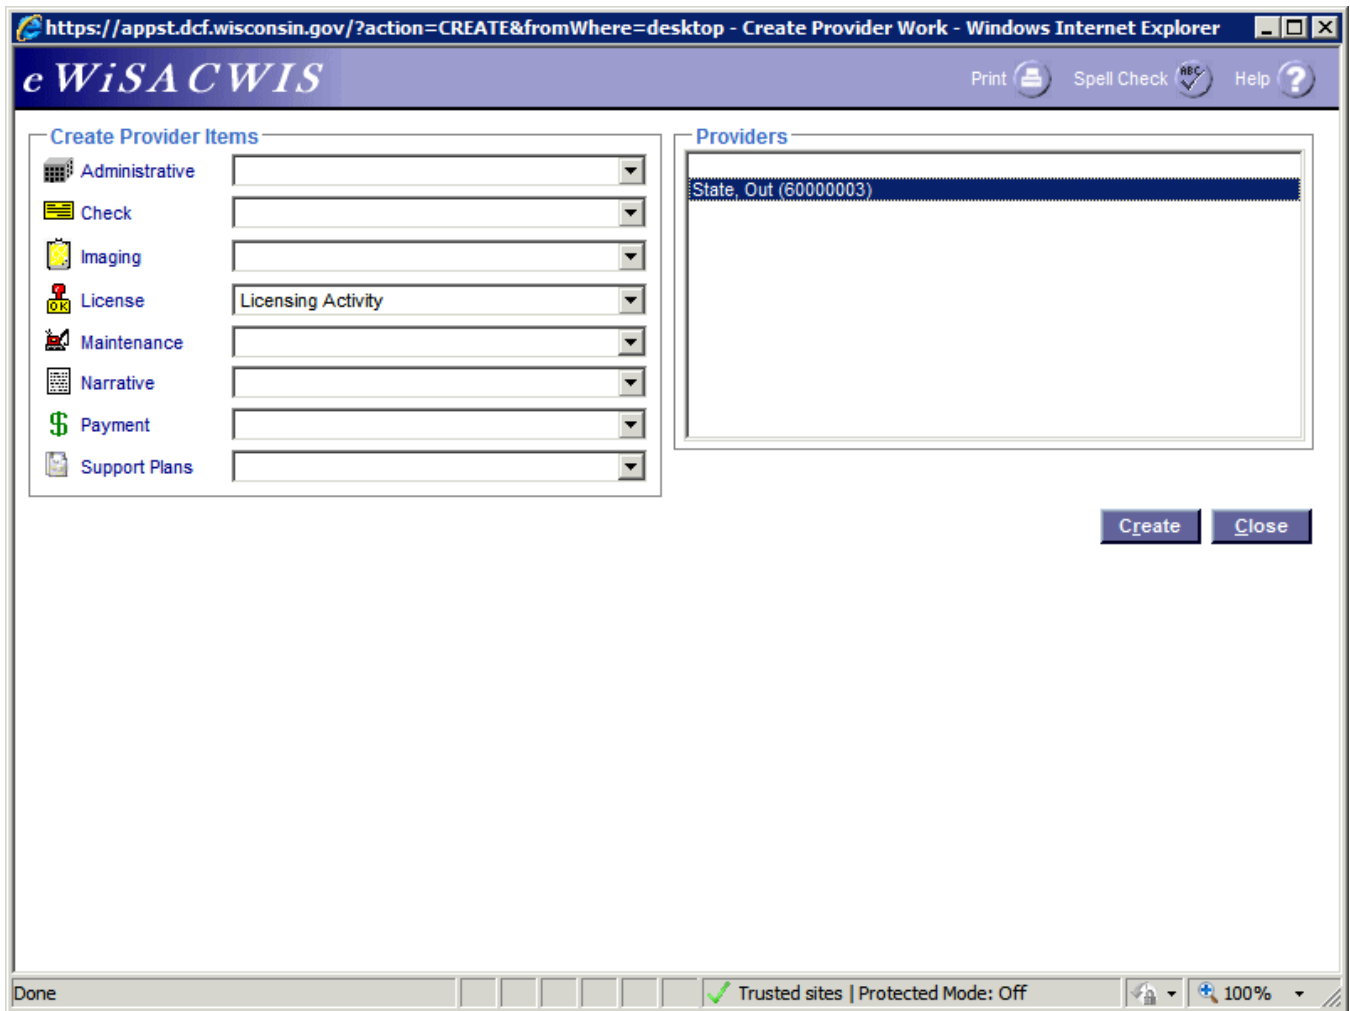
https://appst.dcf.wisconsin.gov/?action=CREATE&fromWhere=desktop - Create Provider Work - Windows Internet Explorer

e WiSACWIS

Print Spell Check Help

Create Provider Items

Administrative
Check
Imaging
License Licensing Activity
Maintenance
Narrative
Payment
Support Plans

Providers

State, Out (60000003)

Create Close

Done Trusted sites | Protected Mode: Off 100%